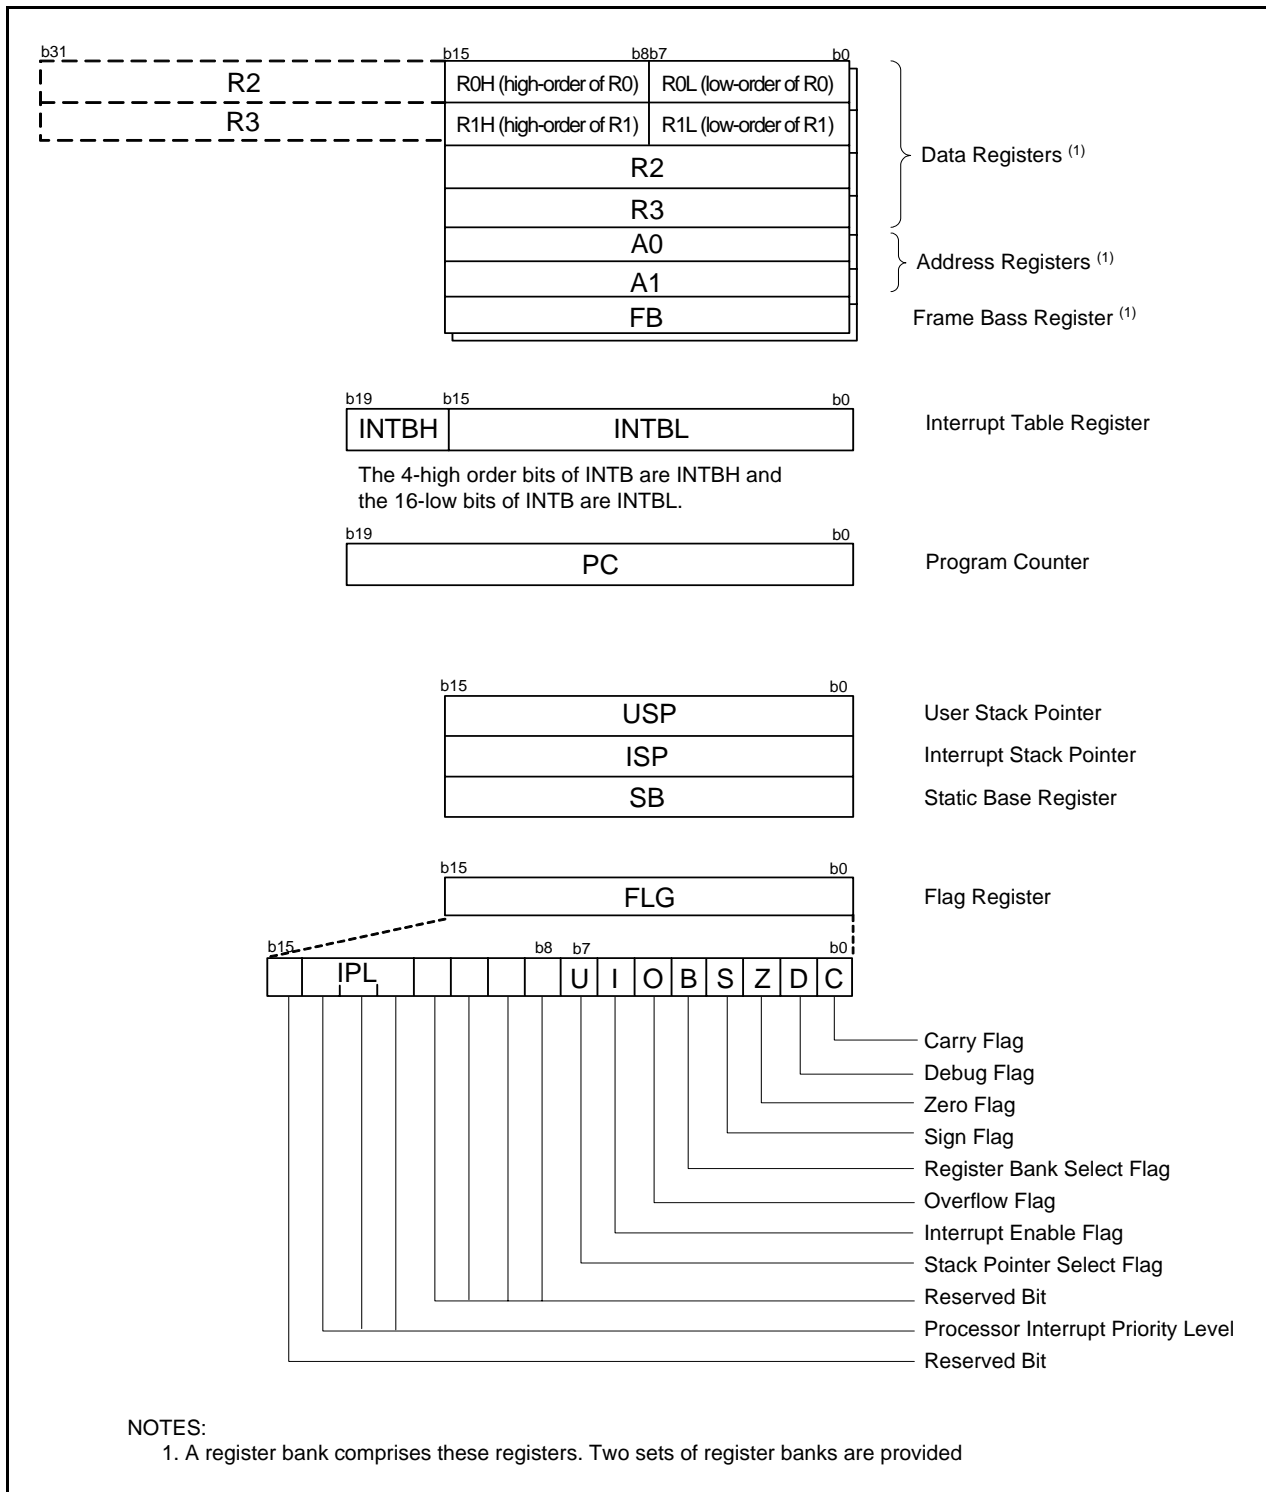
b31

R2

R3

b15 b8b7 b0

R0H (high-order of R0) | R0L (low-order of R0)

R1H (high-order of R1) | R1L (low-order of R1)

R2

R3

A0

A1

FB

Data Registers $^{(1)}$

Address Registers $^{(1)}$

Frame Bass Register $^{(1)}$

b19 b15 b0

INTBH | INTBL

Interrupt Table Register

The 4-high order bits of INTB are INTBH and the 16-low bits of INTB are INTBL.

b19 b0

PC

Program Counter

b15 b0

USP

ISP

SB

User Stack Pointer

Interrupt Stack Pointer

Static Base Register

b15 b0

FLG

Flag Register

b15 b8 b7 b0

IPL U I O B S Z D C

Carry Flag

Debug Flag

Zero Flag

Sign Flag

Register Bank Select Flag

Overflow Flag

Interrupt Enable Flag

Stack Pointer Select Flag

Reserved Bit

Processor Interrupt Priority Level

Reserved Bit

NOTES:

1. A register bank comprises these registers. Two sets of register banks are provided